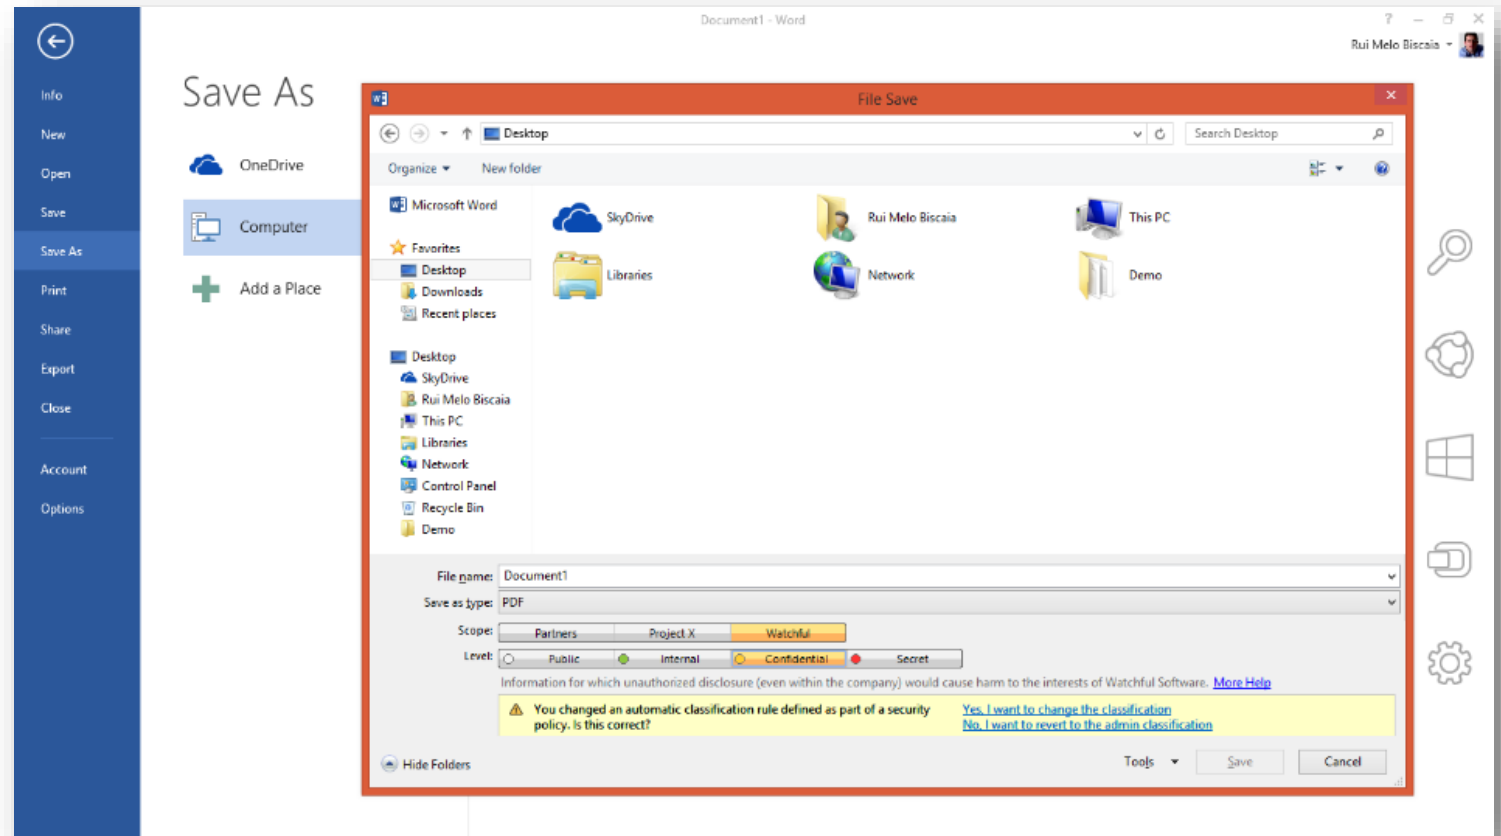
Document1 - Word

? – ✕

Rui Melo Biscaia

Info
New
Open
Save
Save As
Print
Share
Export
Close
Account
Options

Save As

OneDrive
Computer
Add a Place

File Save

Desktop

Search Desktop

Organize ▾ New folder

Microsoft Word

Favorites
Desktop
Downloads
Recent places

Desktop
SkyDrive
Rui Melo Biscaia
This PC
Libraries
Network
Control Panel
Recycle Bin
Demo

SkyDrive
Rui Melo Biscaia
This PC
Libraries
Network
Demo

File name: Document1
Save as type: PDF

Scope:
| Partners | Project X | Watchful |
|---|---|---|

Level:
| Public | Internal | Confidential | Secret |
|---|---|---|---|

Information for which unauthorized disclosure (even within the company) would cause harm to the interests of Watchful Software. More Help

You changed an automatic classification rule defined as part of a security policy. Is this correct?

Yes, I want to change the classification
No, I want to revert to the admin classification

Hide Folders

Tools ▾ Save Cancel